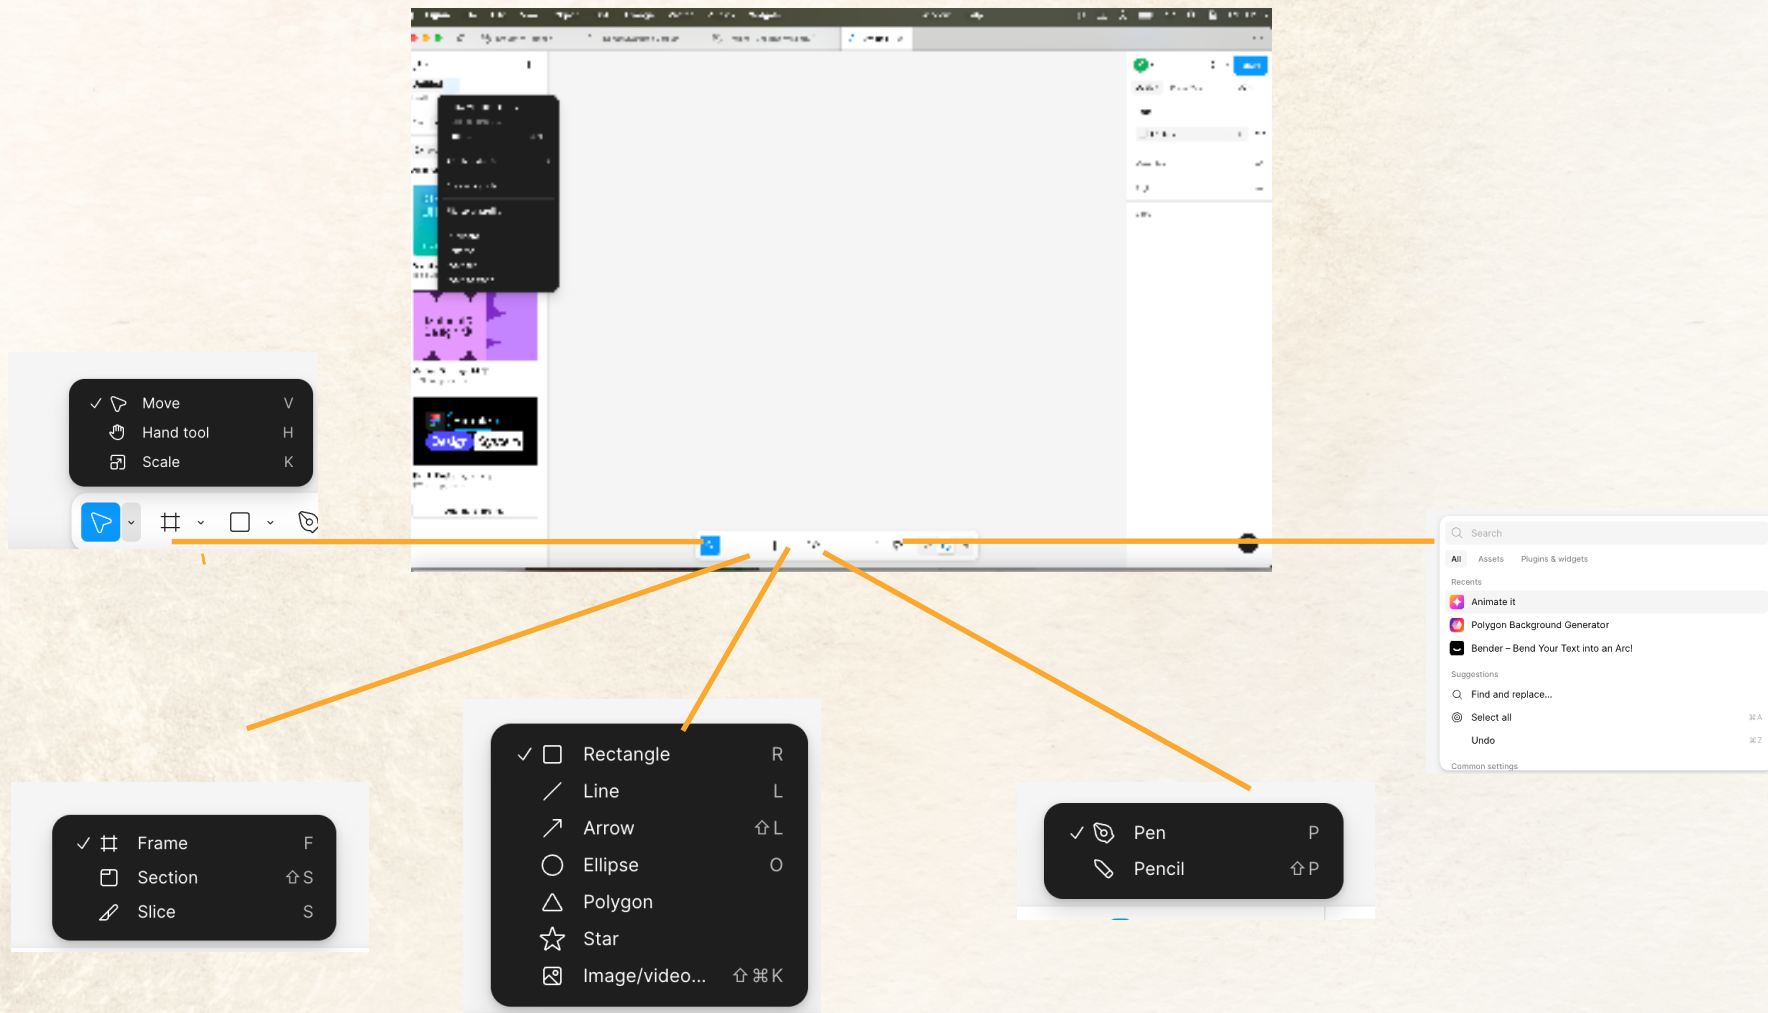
Move V
Hand tool H
Scale K

Search
All Assets Plugins & widgets
Recents
Animate it
Polygon Background Generator
Bender – Bend Your Text into an Arc!
Suggestions
Find and replace...
Select all ⌘A
Undo ⌘Z
Common settings

Frame F
Section ⇧S
Slice S

Rectangle R
Line L
Arrow ⇧L
Ellipse O
Polygon
Star
Image/video... ⇧⌘K

Pen P
Pencil ⇧P